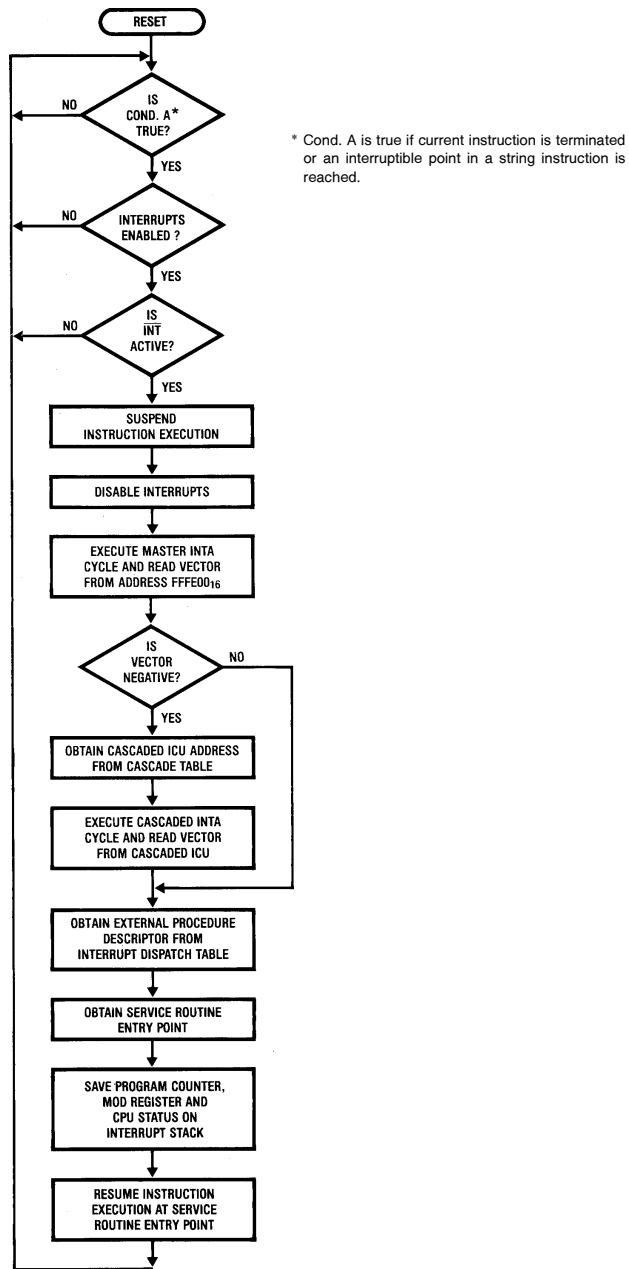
RESET

IS COND. A* TRUE?

NO

YES

* Cond. A is true if current instruction is terminated or an interruptible point in a string instruction is reached.

INTERRUPTS ENABLED ?

NO

YES

IS $\overline{INT}$ ACTIVE?

NO

YES

SUSPEND INSTRUCTION EXECUTION

DISABLE INTERRUPTS

EXECUTE MASTER INTA CYCLE AND READ VECTOR FROM ADDRESS $FFFE00_{16}$

IS VECTOR NEGATIVE?

NO

YES

OBTAIN CASCADED ICU ADDRESS FROM CASCADE TABLE

EXECUTE CASCADED INTA CYCLE AND READ VECTOR FROM CASCADED ICU

OBTAIN EXTERNAL PROCEDURE DESCRIPTOR FROM INTERRUPT DISPATCH TABLE

OBTAIN SERVICE ROUTINE ENTRY POINT

SAVE PROGRAM COUNTER, MOD REGISTER AND CPU STATUS ON INTERRUPT STACK

RESUME INSTRUCTION EXECUTION AT SERVICE ROUTINE ENTRY POINT